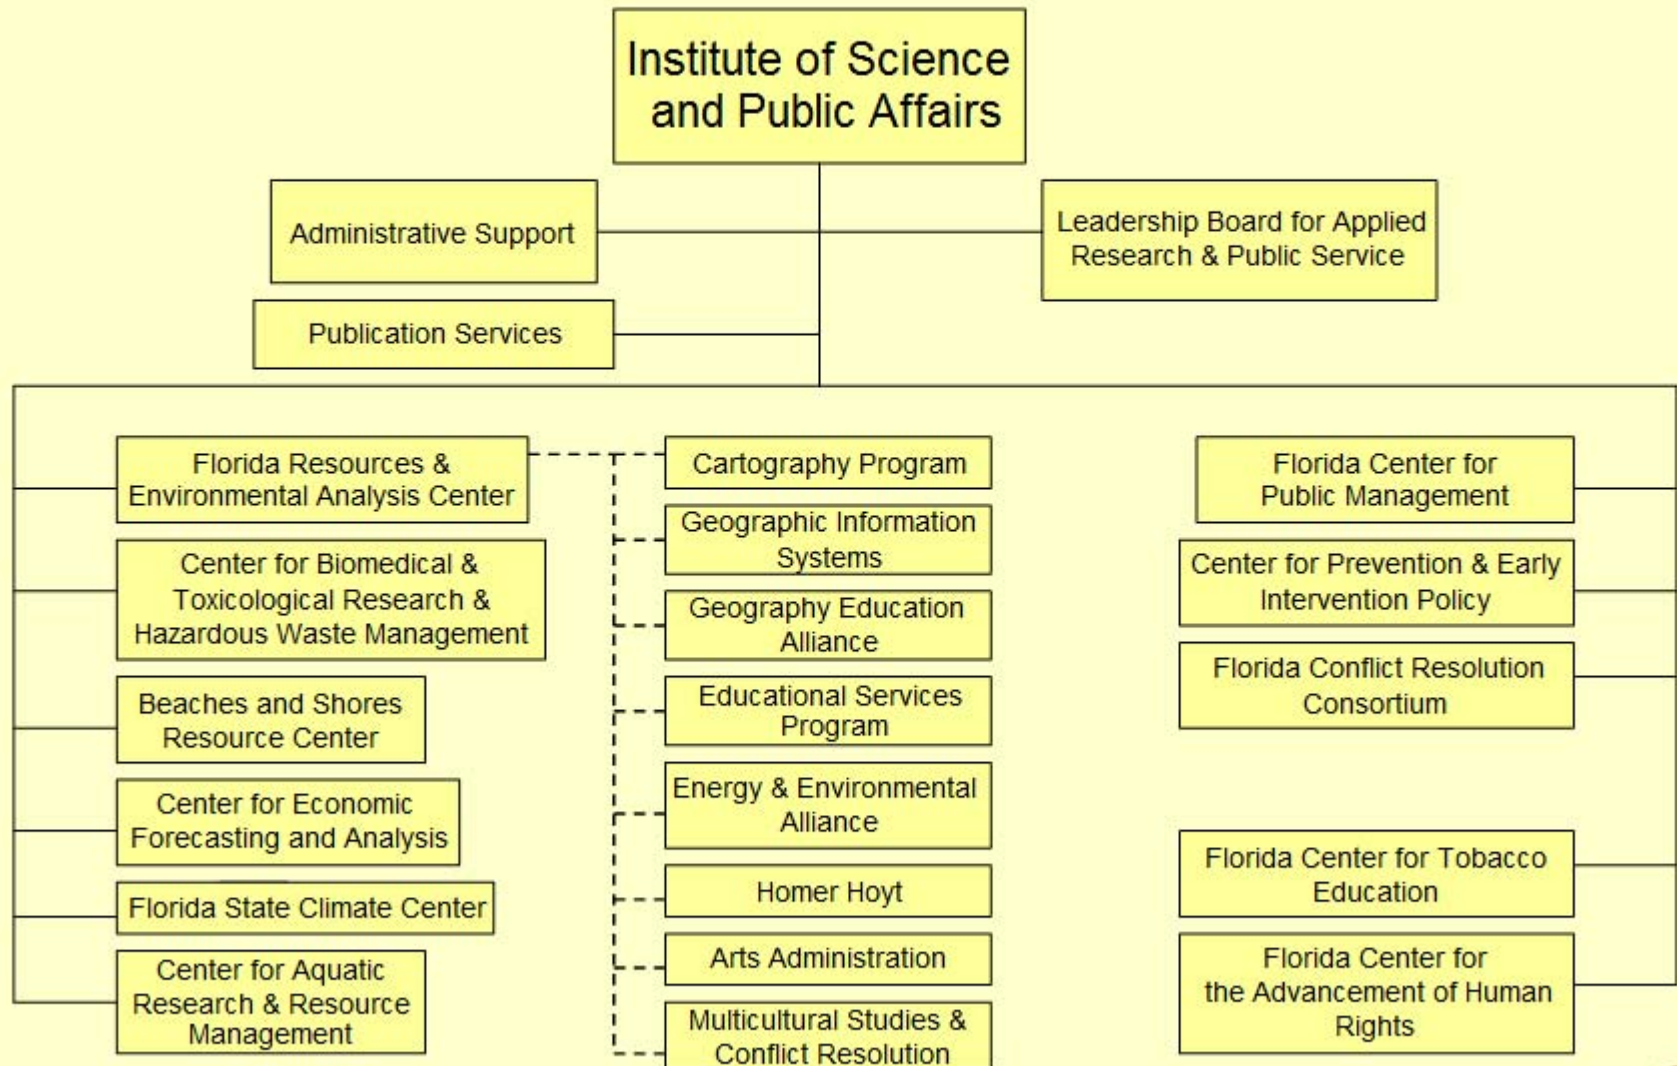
Institute of Science and Public Affairs

Administrative Support

Leadership Board for Applied Research & Public Service

Publication Services

Florida Resources & Environmental Analysis Center

Center for Biomedical & Toxicological Research & Hazardous Waste Management

Beaches and Shores Resource Center

Center for Economic Forecasting and Analysis

Florida State Climate Center

Center for Aquatic Research & Resource Management

Cartography Program

Geographic Information Systems

Geography Education Alliance

Educational Services Program

Energy & Environmental Alliance

Homer Hoyt

Arts Administration

Multicultural Studies & Conflict Resolution

Florida Center for Public Management

Center for Prevention & Early Intervention Policy

Florida Conflict Resolution Consortium

Florida Center for Tobacco Education

Florida Center for the Advancement of Human Rights